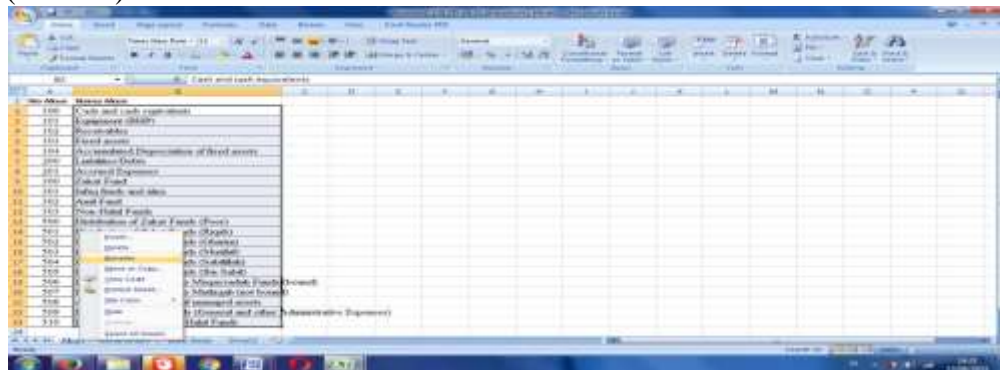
| No Akun | Nama Akun |
|---|---|
| 100 | Cash and cash equivalents |
| 101 | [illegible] |
| 102 | Receivables |
| 103 | Fixed assets |
| 104 | Accumulated Depreciation of fixed assets |
| 200 | Liabilities/Debts |
| 201 | Accrued Expenses |
| 300 | Zakat Fund |
| 301 | Infaq funds and alms |
| 302 | Amil Fund |
| 303 | Non-Halal Funds |
| 500 | Distribution of Zakat Funds (Poor) |
| 501 | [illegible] |
| 502 | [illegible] |
| 503 | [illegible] |
| 504 | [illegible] |
| 505 | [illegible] |
| 506 | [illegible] |
| 507 | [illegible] |
| 508 | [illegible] |
| 509 | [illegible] |
| 510 | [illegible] |